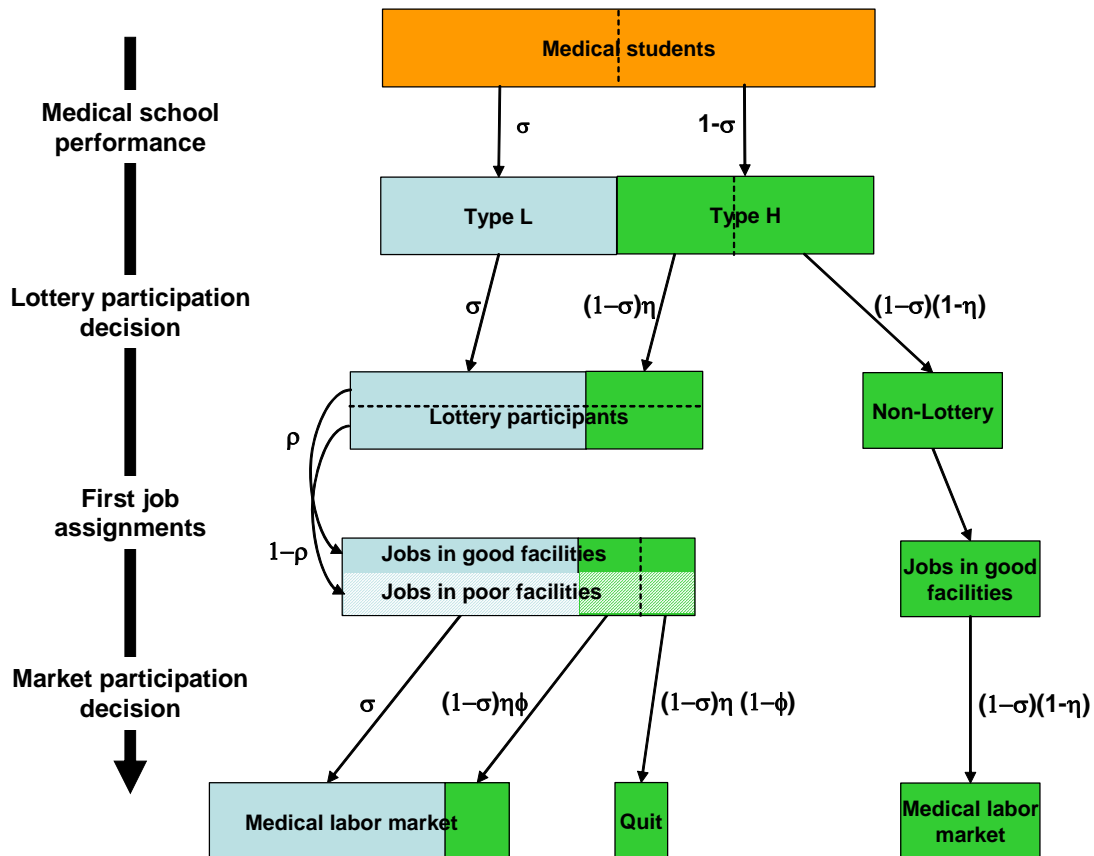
Medical students

Medical school performance

$\sigma$

$1-\sigma$

Type L

Type H

Lottery participation decision

$\sigma$

$(1-\sigma)\eta$

$(1-\sigma)(1-\eta)$

Lottery participants

Non-Lottery

$\rho$

First job assignments

$1-\rho$

Jobs in good facilities

Jobs in poor facilities

Jobs in good facilities

Market participation decision

$\sigma$

$(1-\sigma)\eta\phi$

$(1-\sigma)\eta(1-\phi)$

$(1-\sigma)(1-\eta)$

Medical labor market

Quit

Medical labor market